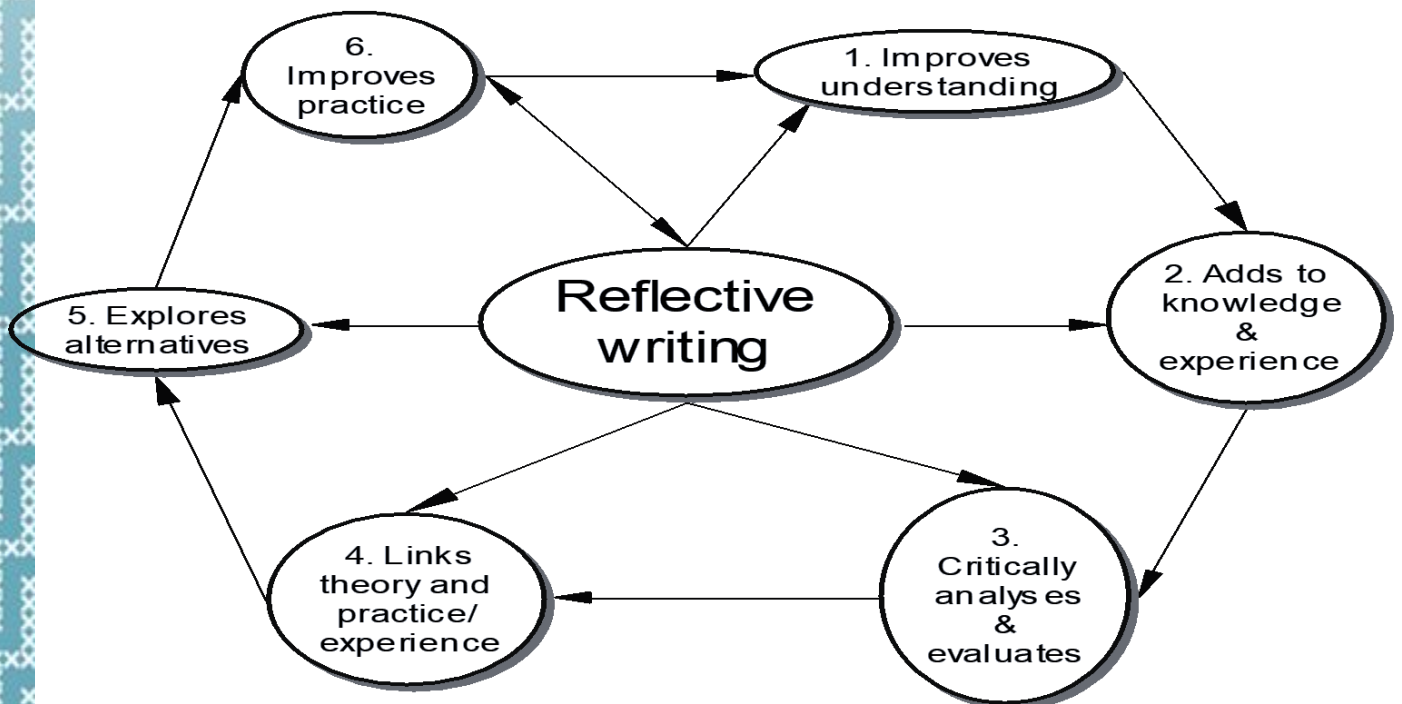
6. Improves practice

1. Improves understanding

Reflective writing

2. Adds to knowledge & experience

3. Critically analyses & evaluates

4. Links theory and practice/ experience

5. Explores alternatives